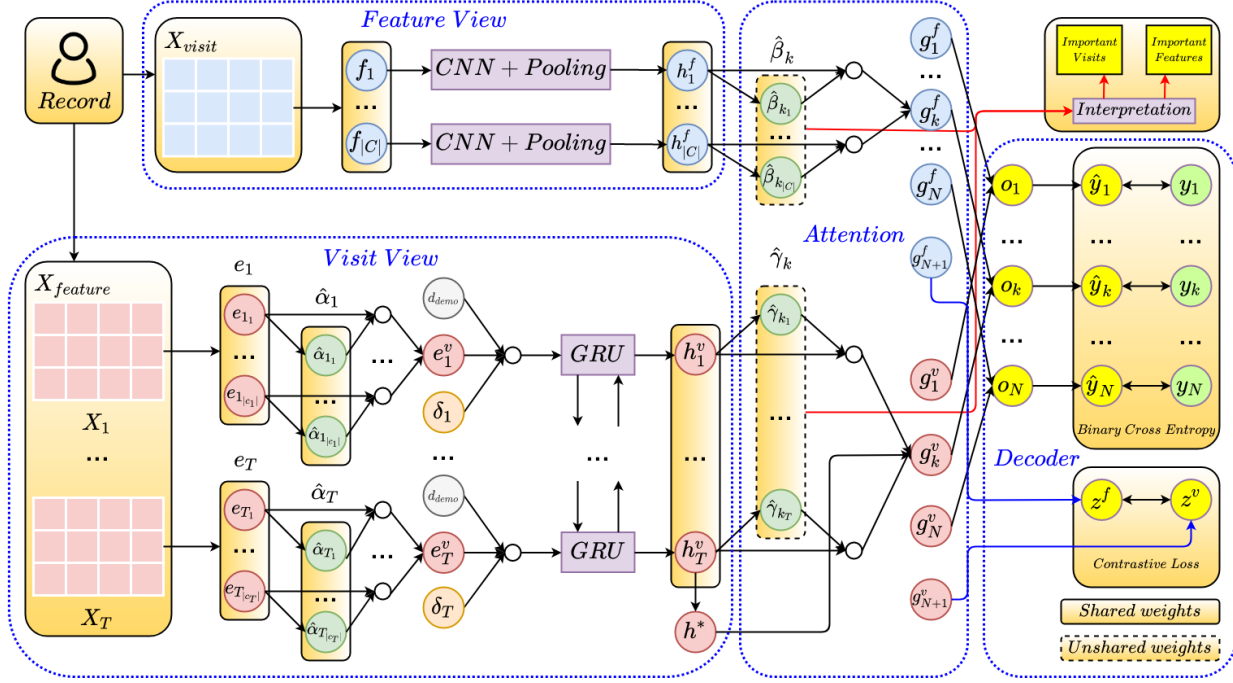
Feature View

Record

$X_{visit}$

$f_1$

...

$f_{|C|}$

$CNN + Pooling$

$CNN + Pooling$

$h_1^f$

...

$h_{|C|}^f$

$\hat{\beta}_k$

$\hat{\beta}_{k_1}$

...

$\hat{\beta}_{k_{|C|}}$

$g_1^f$

...

$g_k^f$

...

$g_N^f$

Important Visits

Important Features

Interpretation

Attention

$g_{N+1}^f$

Visit View

$X_{feature}$

$X_1$

...

$X_T$

$e_1$

$e_{1_1}$

...

$e_{1_{|c_1|}}$

$\hat{\alpha}_1$

$\hat{\alpha}_{1_1}$

...

$\hat{\alpha}_{1_{|c_1|}}$

...

$d_{demo}$

$e_1^v$

$\delta_1$

...

$GRU$

...

$e_T$

$e_{T_1}$

...

$e_{T_{|c_T|}}$

$\hat{\alpha}_T$

$\hat{\alpha}_{T_1}$

...

$\hat{\alpha}_{T_{|c_T|}}$

...

$d_{demo}$

$e_T^v$

$\delta_T$

$GRU$

$h_1^v$

...

$h_T^v$

$h^*$

$\hat{\gamma}_k$

$\hat{\gamma}_{k_1}$

...

$\hat{\gamma}_{k_T}$

$g_1^v$

$g_k^v$

$g_N^v$

$g_{N+1}^v$

$o_1$

...

$o_k$

...

$o_N$

$\hat{y}_1$

...

$\hat{y}_k$

...

$\hat{y}_N$

$y_1$

...

$y_k$

...

$y_N$

Binary Cross Entropy

Decoder

$z^f$

$z^v$

Contrastive Loss

Shared weights

Unshared weights